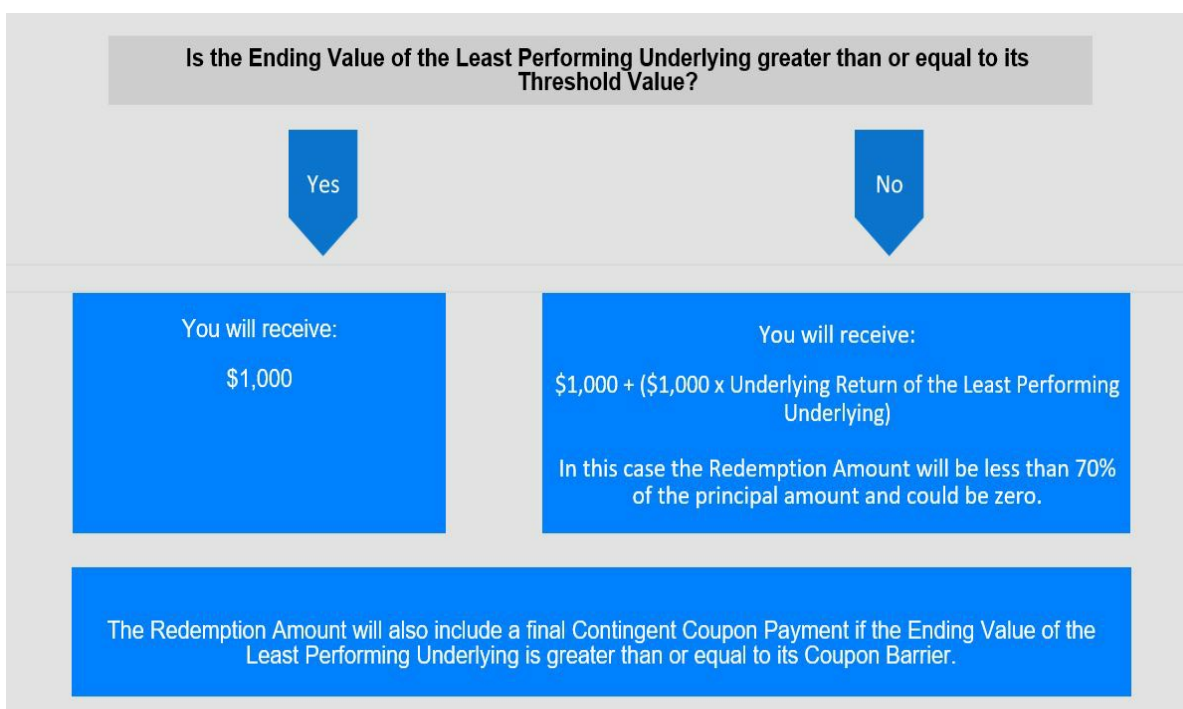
Is the Ending Value of the Least Performing Underlying greater than or equal to its Threshold Value?

Yes

No

You will receive:

\$1,000

You will receive:

\$1,000 + (\$1,000 x Underlying Return of the Least Performing Underlying)

In this case the Redemption Amount will be less than 70% of the principal amount and could be zero.

The Redemption Amount will also include a final Contingent Coupon Payment if the Ending Value of the Least Performing Underlying is greater than or equal to its Coupon Barrier.